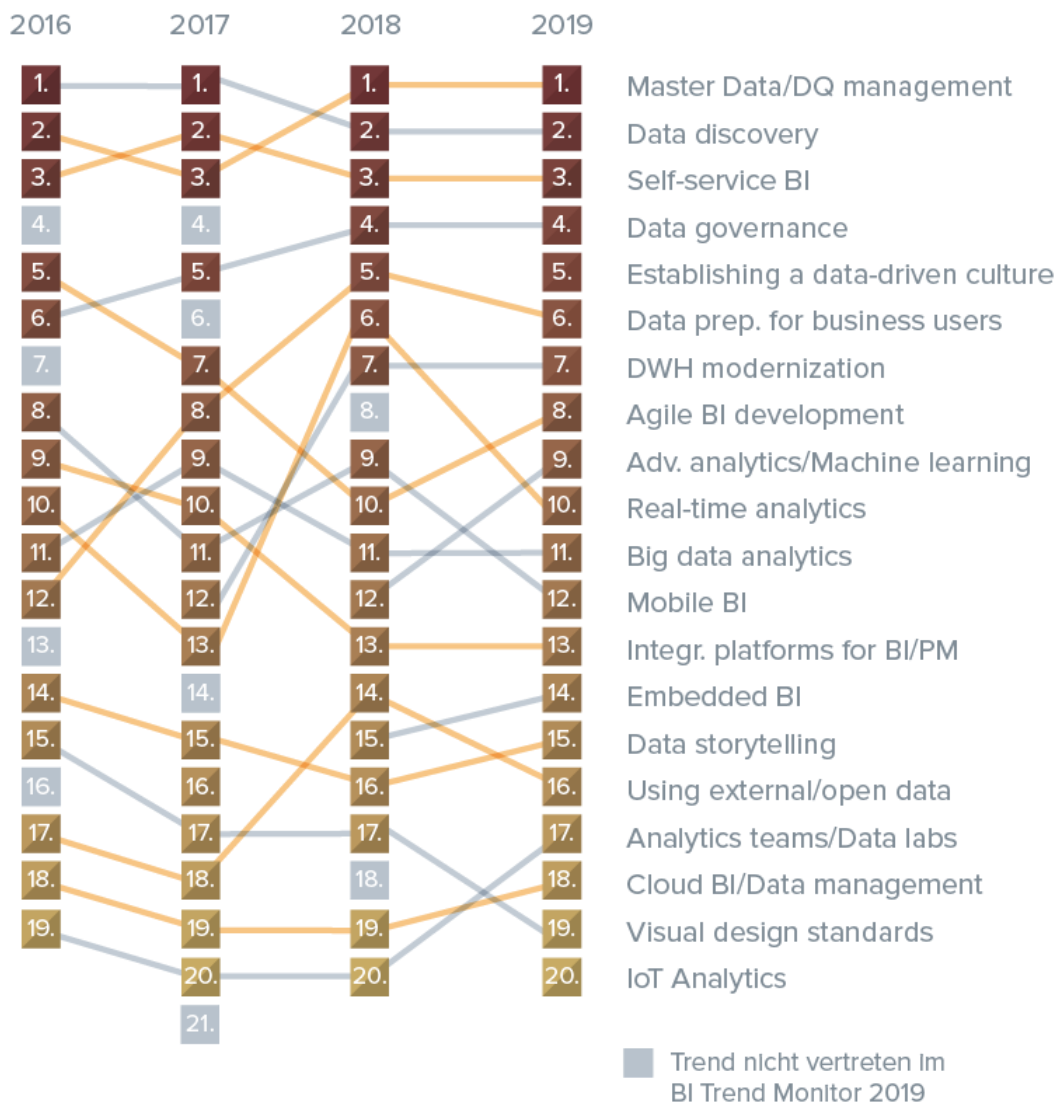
2016 2017 2018 2019

| 2016 | 2017 | 2018 | 2019 | |
|---|---|---|---|---|
| 1. | 1. | 1. | 1. | Master Data/DQ management |
| 2. | 2. | 2. | 2. | Data discovery |
| 3. | 3. | 3. | 3. | Self-service BI |
| 4. | 4. | 4. | 4. | Data governance |
| 5. | 5. | 5. | 5. | Establishing a data-driven culture |
| 6. | 6. | 6. | 6. | Data prep. for business users |
| 7. | 7. | 7. | 7. | DWH modernization |
| 8. | 8. | 8. | 8. | Agile BI development |
| 9. | 9. | 9. | 9. | Adv. analytics/Machine learning |
| 10. | 10. | 10. | 10. | Real-time analytics |
| 11. | 11. | 11. | 11. | Big data analytics |
| 12. | 12. | 12. | 12. | Mobile BI |
| 13. | 13. | 13. | 13. | Integr. platforms for BI/PM |
| 14. | 14. | 14. | 14. | Embedded BI |
| 15. | 15. | 15. | 15. | Data storytelling |
| 16. | 16. | 16. | 16. | Using external/open data |
| 17. | 17. | 17. | 17. | Analytics teams/Data labs |
| 18. | 18. | 18. | 18. | Cloud BI/Data management |
| 19. | 19. | 19. | 19. | Visual design standards |
| | 20. | 20. | 20. | IoT Analytics |
| | 21. | | | |

Trend nicht vertreten im BI Trend Monitor 2019